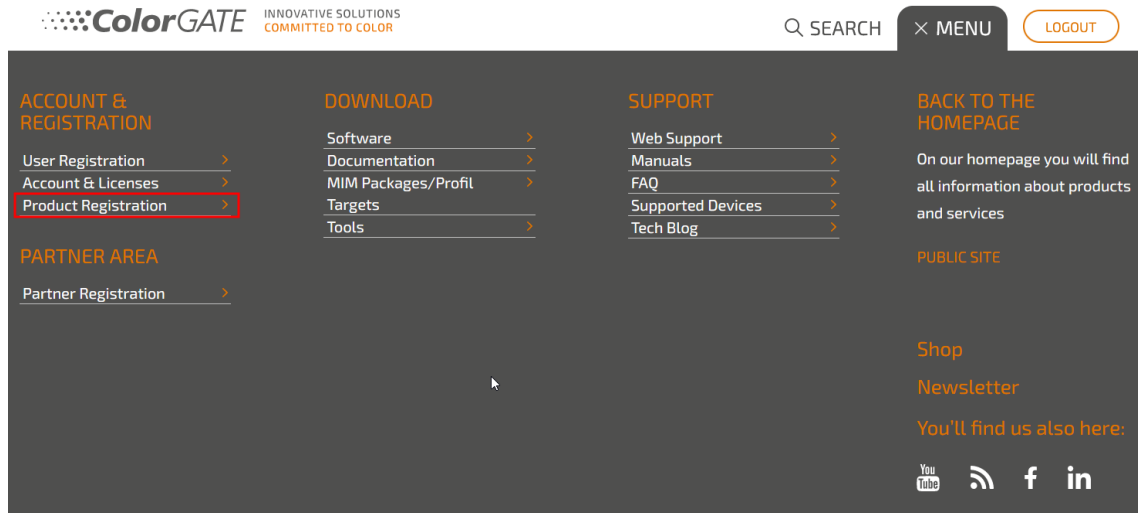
ColorGATE INNOVATIVE SOLUTIONS COMMITTED TO COLOR

SEARCH MENU LOGOUT

ACCOUNT & REGISTRATION

User Registration
Account & Licenses
Product Registration

PARTNER AREA

Partner Registration

DOWNLOAD

Software
Documentation
MIM Packages/Profil
Targets
Tools

SUPPORT

Web Support
Manuals
FAQ
Supported Devices
Tech Blog

BACK TO THE HOMEPAGE

On our homepage you will find all information about products and services

PUBLIC SITE

Shop

Newsletter

You'll find us also here:

You Tube